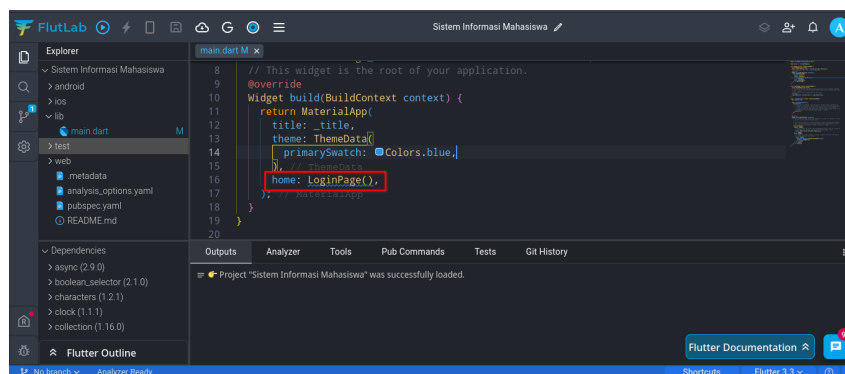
FlutLab G Sistem Informasi Mahasiswa A

Explorer
Sistem Informasi Mahasiswa
android
ios
lib
main.dart M
test
web
.metadata
analysis_options.yaml
pubspec.yaml
README.md

Dependencies
async (2.9.0)
boolean_selector (2.1.0)
characters (1.2.1)
clock (1.1.1)
collection (1.16.0)

Flutter Outline

main.dart M ×

8 // This widget is the root of your application.
9 @override
10 Widget build(BuildContext context) {
11 return MaterialApp(
12 title: _title,
13 theme: ThemeData(
14 primarySwatch: Colors.blue,
15 ), // ThemeData
16 home: LoginPage(),
17 ); // MaterialApp
18 }
19 }
20

Outputs Analyzer Tools Pub Commands Tests Git History

Project "Sistem Informasi Mahasiswa" was successfully loaded.

Flutter Documentation

No branch Analyzer Ready Shortcuts Flutter 3.3